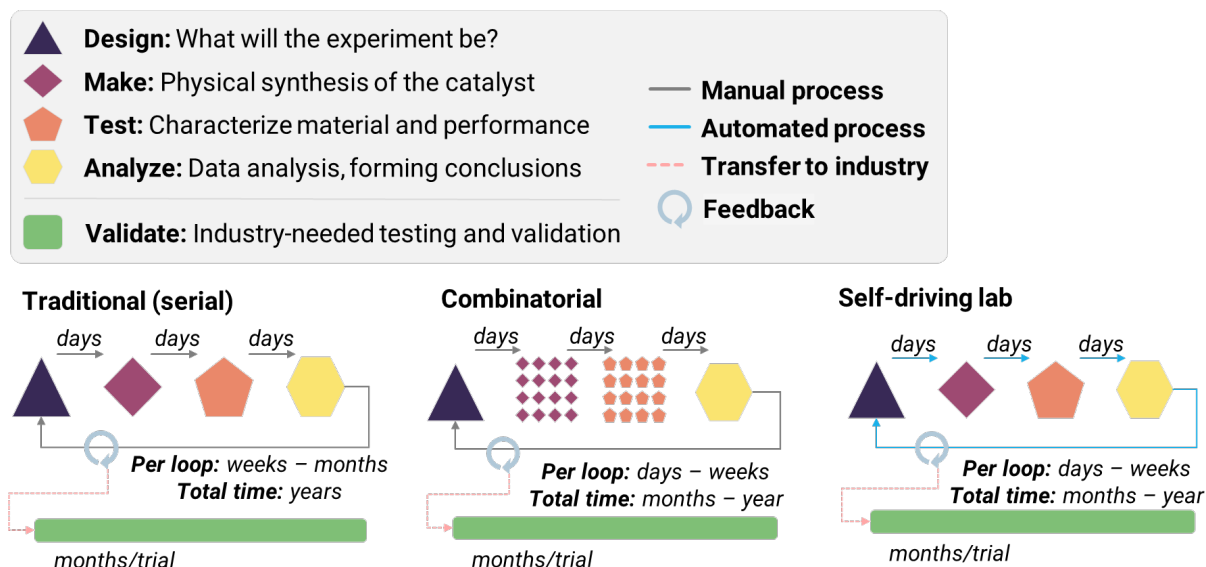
**Design:** What will the experiment be?
**Make:** Physical synthesis of the catalyst
**Test:** Characterize material and performance
**Analyze:** Data analysis, forming conclusions
**Validate:** Industry-needed testing and validation

**Manual process**
**Automated process**
**Transfer to industry**
**Feedback**

**Traditional (serial)**
days days days
**Per loop:** weeks – months
**Total time:** years
months/trial

**Combinatorial**
days days days
**Per loop:** days – weeks
**Total time:** months – year
months/trial

**Self-driving lab**
days days days
**Per loop:** days – weeks
**Total time:** months – year
months/trial